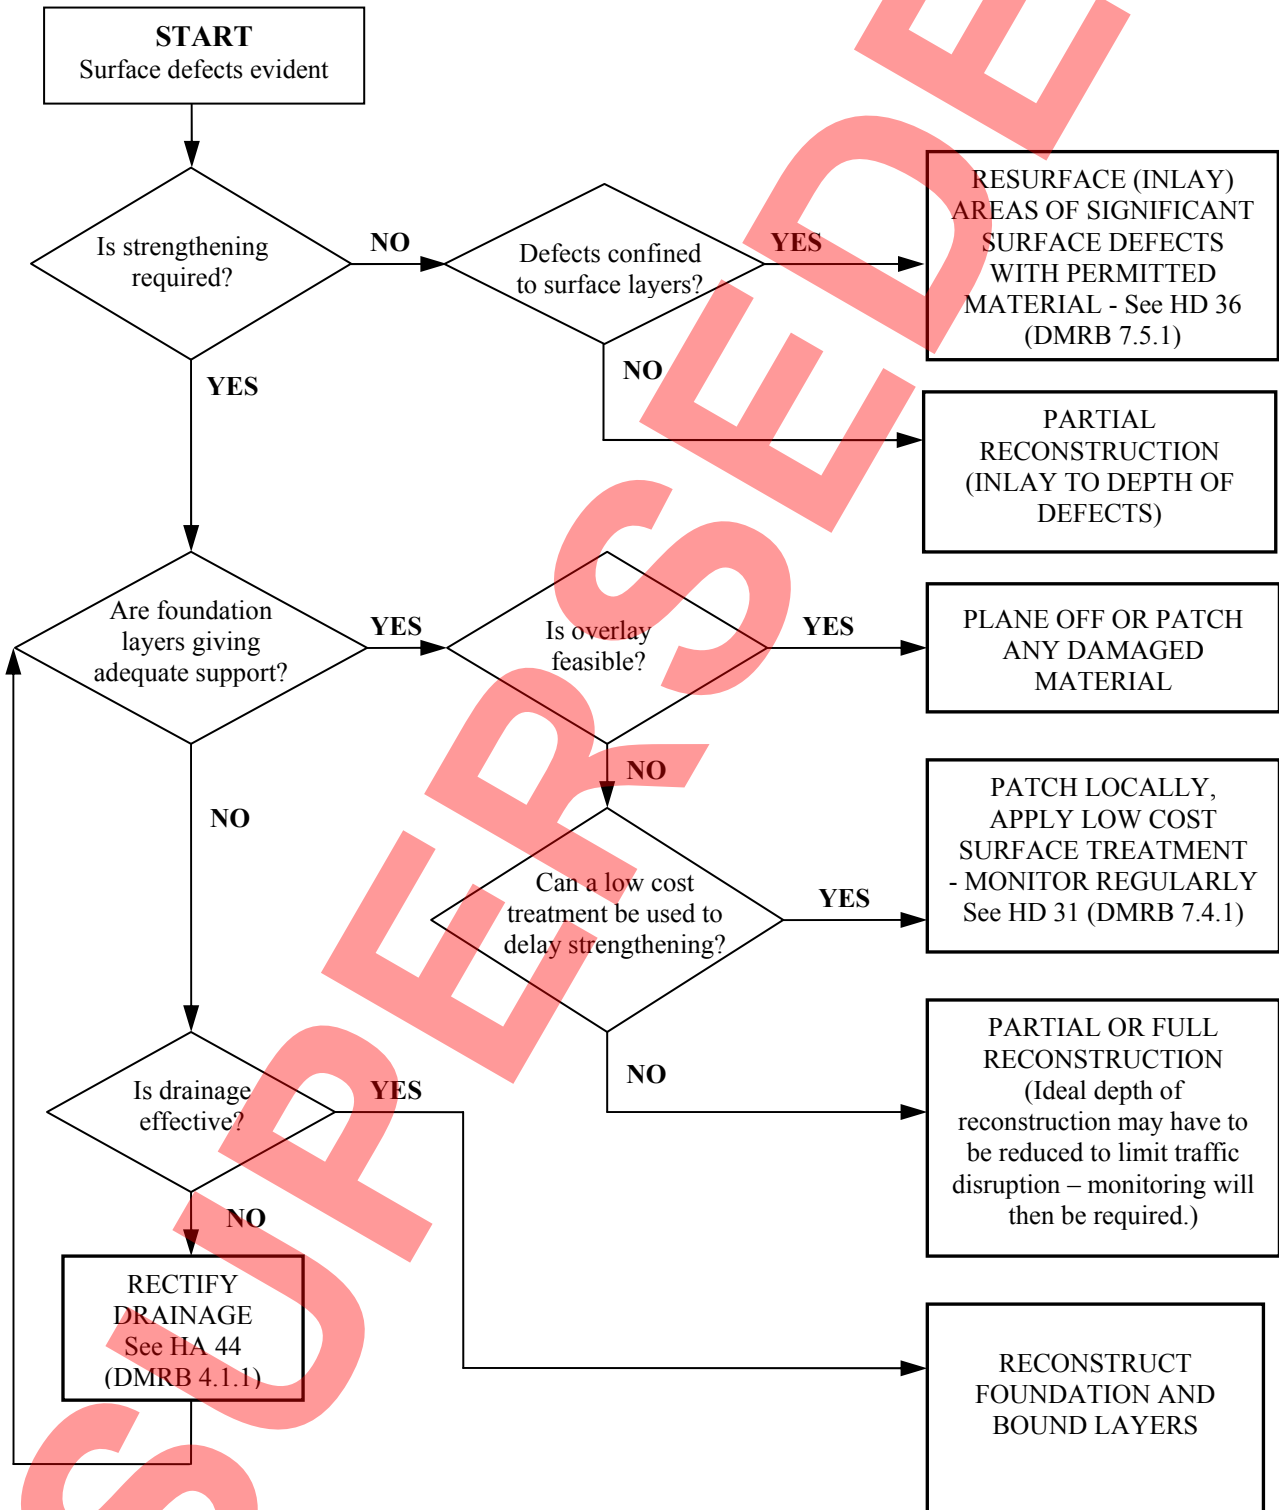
START
Surface defects evident

Is strengthening required?

NO

Defects confined to surface layers?

YES

RESURFACE (INLAY) AREAS OF SIGNIFICANT SURFACE DEFECTS WITH PERMITTED MATERIAL - See HD 36 (DMRB 7.5.1)

NO

PARTIAL RECONSTRUCTION (INLAY TO DEPTH OF DEFECTS)

YES

Are foundation layers giving adequate support?

YES

Is overlay feasible?

YES

PLANE OFF OR PATCH ANY DAMAGED MATERIAL

NO

NO

Can a low cost treatment be used to delay strengthening?

YES

PATCH LOCALLY, APPLY LOW COST SURFACE TREATMENT - MONITOR REGULARLY See HD 31 (DMRB 7.4.1)

NO

PARTIAL OR FULL RECONSTRUCTION (Ideal depth of reconstruction may have to be reduced to limit traffic disruption – monitoring will then be required.)

Is drainage effective?

YES

NO

RECTIFY DRAINAGE See HA 44 (DMRB 4.1.1)

RECONSTRUCT FOUNDATION AND BOUND LAYERS

SUPERSEDED